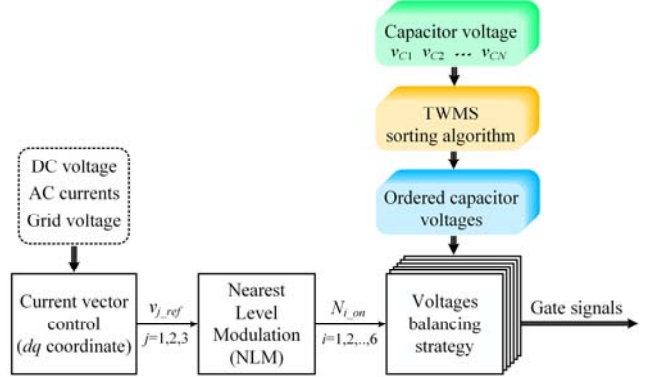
Capacitor voltage
$v_{C1}$ $v_{C2}$ ... $v_{CN}$

TWMS sorting algorithm

Ordered capacitor voltages

DC voltage
AC currents
Grid voltage

Current vector control ($dq$ coordinate)

$v_{j\_ref}$
$j$=1,2,3

Nearest Level Modulation (NLM)

$N_{i\_on}$
$i$=1,2,..,6

Voltages balancing strategy

Gate signals